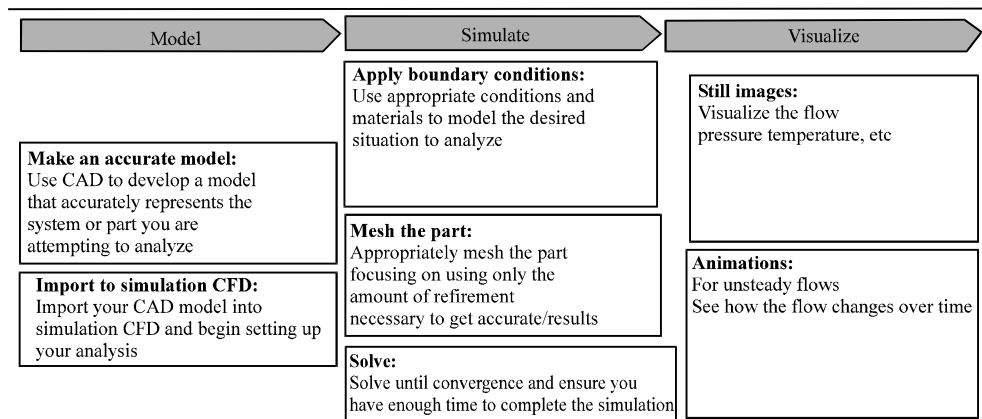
Model

Simulate

Visualize

Make an accurate model:
Use CAD to develop a model that accurately represents the system or part you are attempting to analyze

Import to simulation CFD:
Import your CAD model into simulation CFD and begin setting up your analysis

Apply boundary conditions:
Use appropriate conditions and materials to model the desired situation to analyze

Mesh the part:
Appropriately mesh the part focusing on using only the amount of refirement necessary to get accurate/results

Solve:
Solve until convergence and ensure you have enough time to complete the simulation

Still images:
Visualize the flow pressure temperature, etc

Animations:
For unsteady flows
See how the flow changes over time